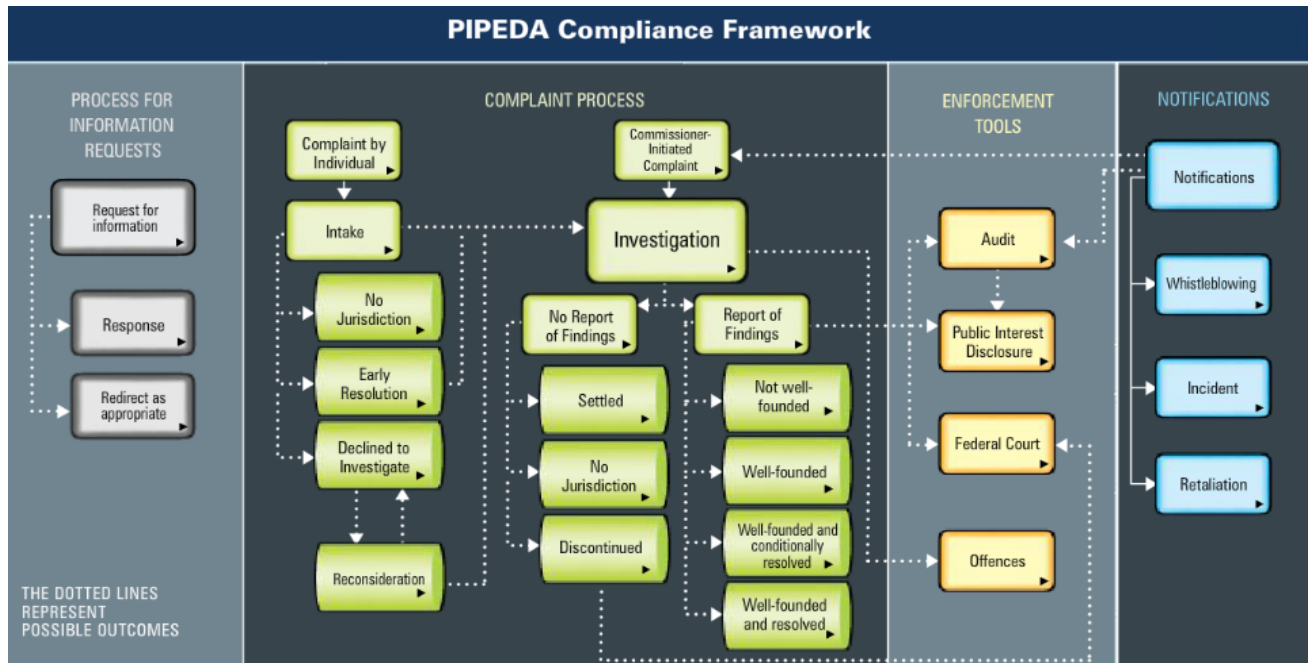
PIPEDA Compliance Framework

PROCESS FOR INFORMATION REQUESTS

Request for information

Response

Redirect as appropriate

THE DOTTED LINES REPRESENT POSSIBLE OUTCOMES

COMPLAINT PROCESS

Complaint by Individual

Intake

No Jurisdiction

Early Resolution

Declined to Investigate

Reconsideration

Commissioner-Initiated Complaint

Investigation

No Report of Findings

Settled

No Jurisdiction

Discontinued

Report of Findings

Not well-founded

Well-founded

Well-founded and conditionally resolved

Well-founded and resolved

ENFORCEMENT TOOLS

Audit

Public Interest Disclosure

Federal Court

Offences

NOTIFICATIONS

Notifications

Whistleblowing

Incident

Retaliation